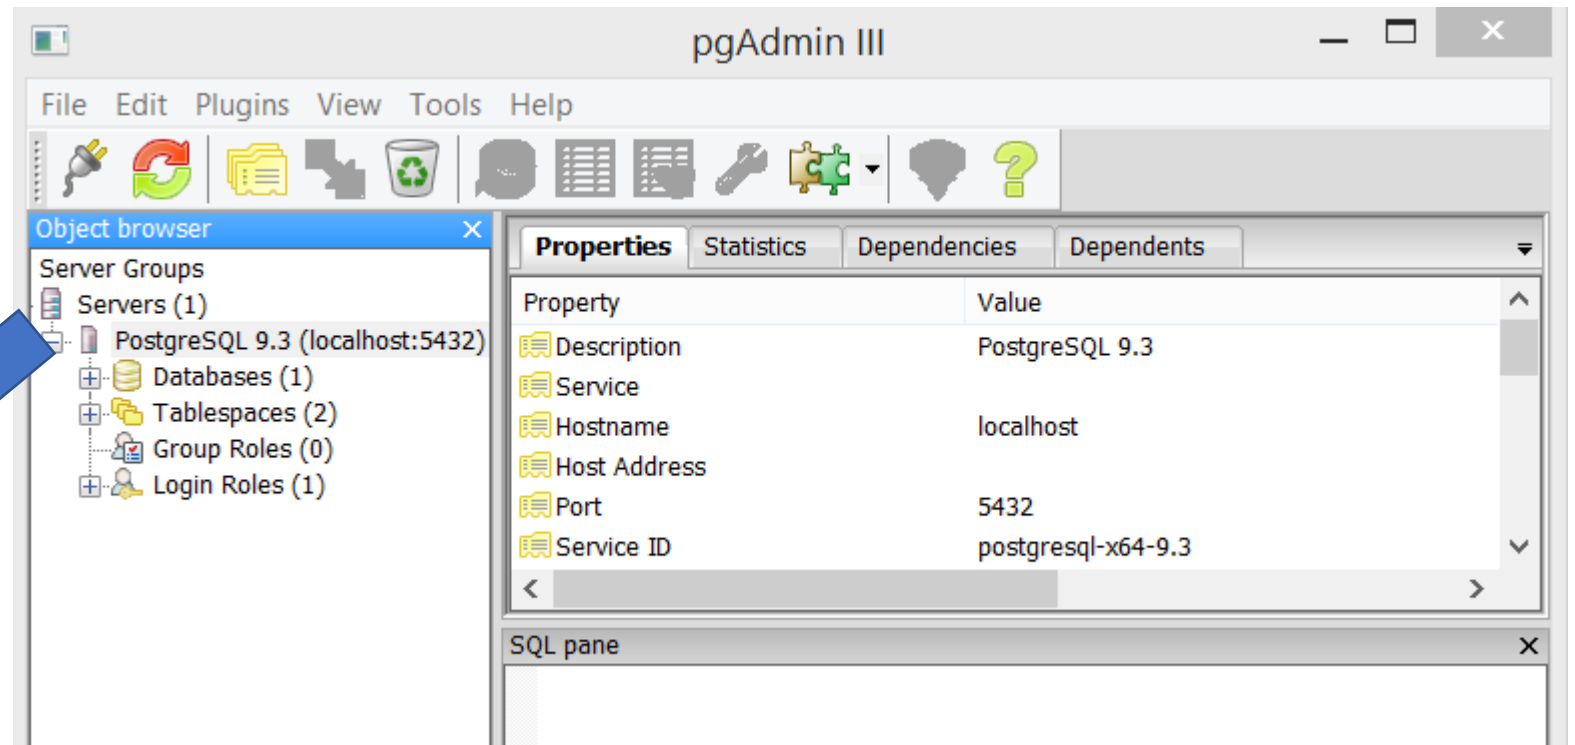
pgAdmin III

File Edit Plugins View Tools Help

Object browser

Server Groups
Servers (1)
PostgreSQL 9.3 (localhost:5432)
Databases (1)
Tablespaces (2)
Group Roles (0)
Login Roles (1)

Properties Statistics Dependencies Dependents

| Property | Value |
|---|---|
| Description | PostgreSQL 9.3 |
| Service | |
| Hostname | localhost |
| Host Address | |
| Port | 5432 |
| Service ID | postgresql-x64-9.3 |

SQL pane